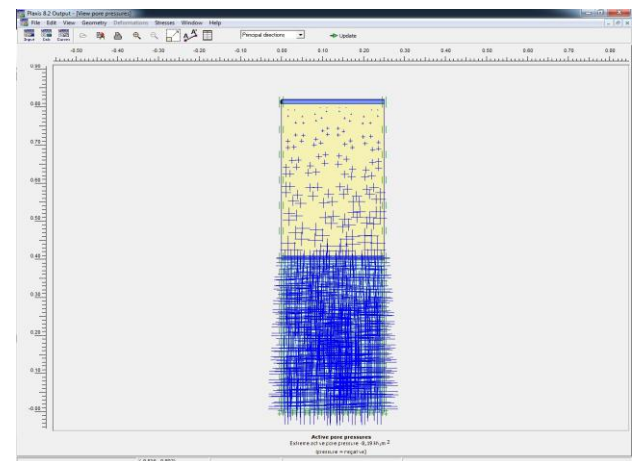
Plaxis 8.2 Output - [View pore pressure]

File Edit View Geometry Deformations Stresses Window Help

Input Edit Curves

Principal directions

Update

-0.50 -0.40 -0.30 -0.20 -0.10 0.00 0.10 0.20 0.30 0.40 0.50 0.60 0.70 0.80

0.95

0.85

0.75

0.65

0.55

0.45

0.35

0.25

0.15

0.05

Active pore pressures

Extreme active pore pressure -8,39 kN/m$^2$

(pressure = negative)